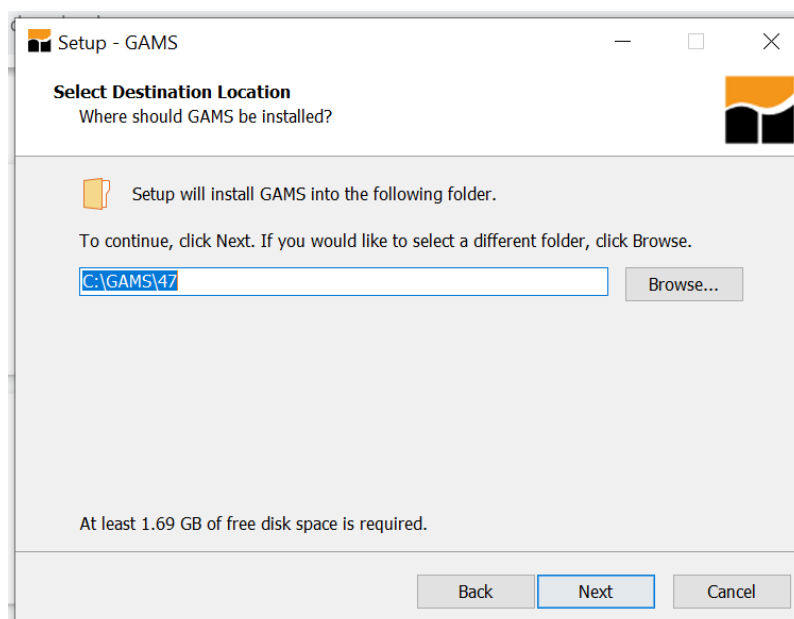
Setup - GAMS

Select Destination Location
Where should GAMS be installed?

Setup will install GAMS into the following folder.

To continue, click Next. If you would like to select a different folder, click Browse.

C:\GAMS\47

Browse...

At least 1.69 GB of free disk space is required.

Back
Next
Cancel